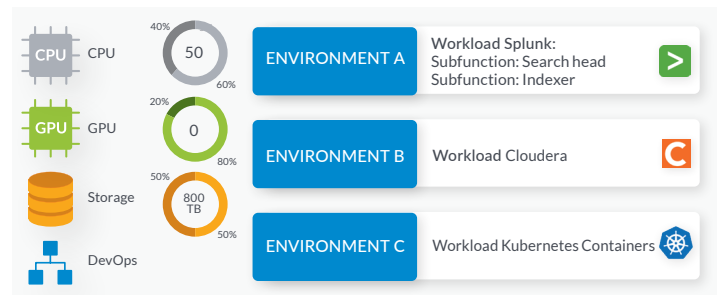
CPU CPU

GPU GPU

Storage

DevOps

40%
50
60%

20%
0
80%

50%
800 TB
50%

ENVIRONMENT A
Workload Splunk:
Subfunction: Search head
Subfunction: Indexer

ENVIRONMENT B
Workload Cloudera

ENVIRONMENT C
Workload Kubernetes Containers